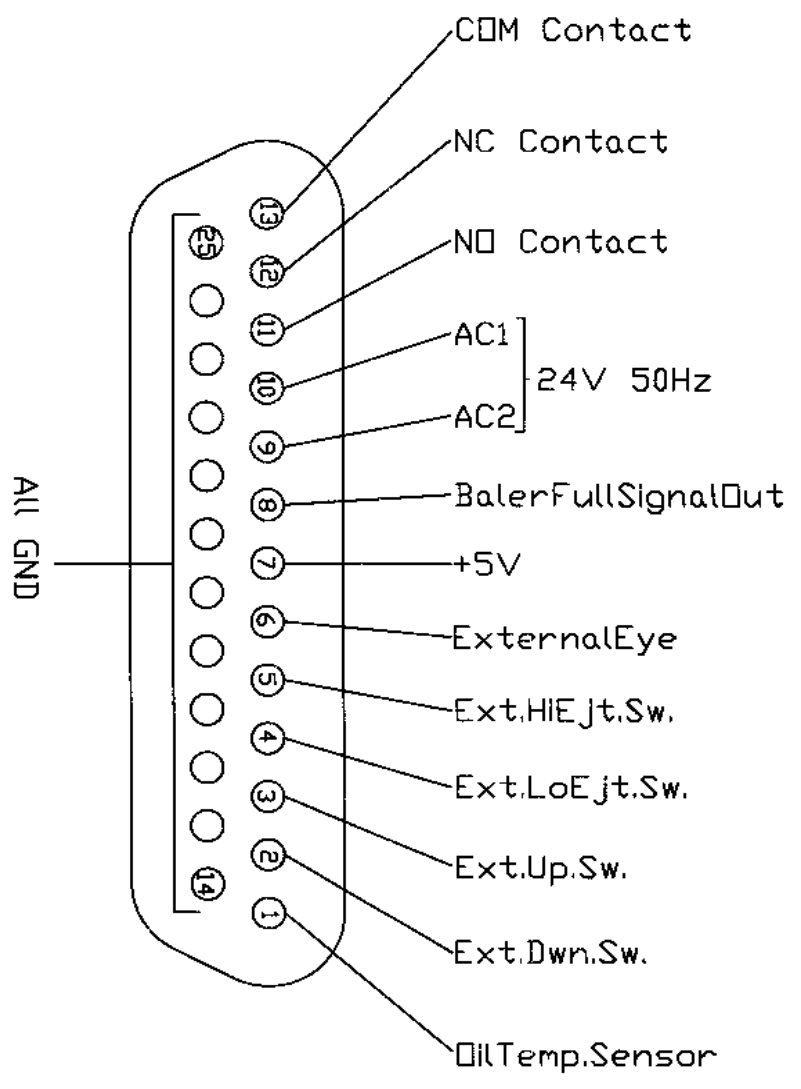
COM Contact

NC Contact

NO Contact

AC1

24V 50Hz

AC2

BalerFullSignalOut

+5V

ExternalEye

Ext.HiEjt.Sw.

Ext.LoEjt.Sw.

Ext.Up.Sw.

Ext.Dwn.Sw.

OilTemp.Sensor

All GND

13
12
11
10
9
8
7
6
5
4
3
2
1
25
14